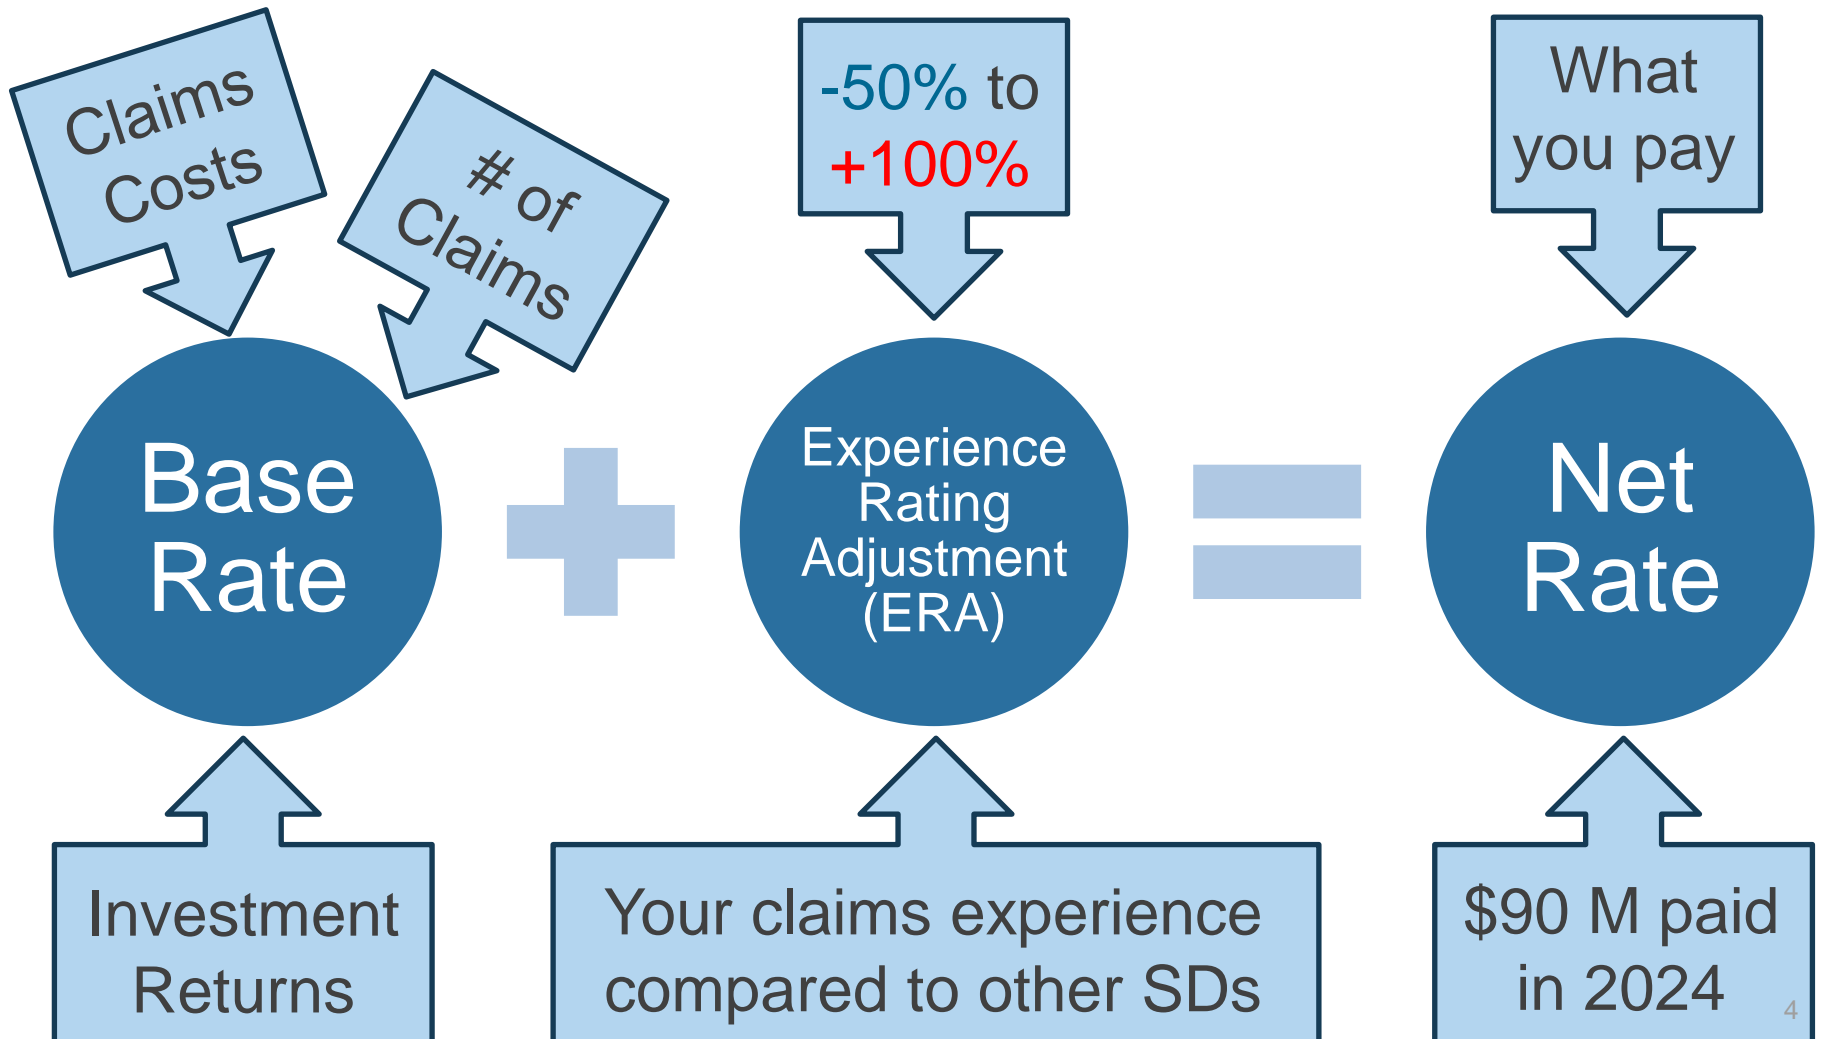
Claims Costs

# of Claims

-50% to +100%

What you pay

Base Rate

+

Experience Rating Adjustment (ERA)

=

Net Rate

Investment Returns

Your claims experience compared to other SDs

$90 M paid in 2024

4